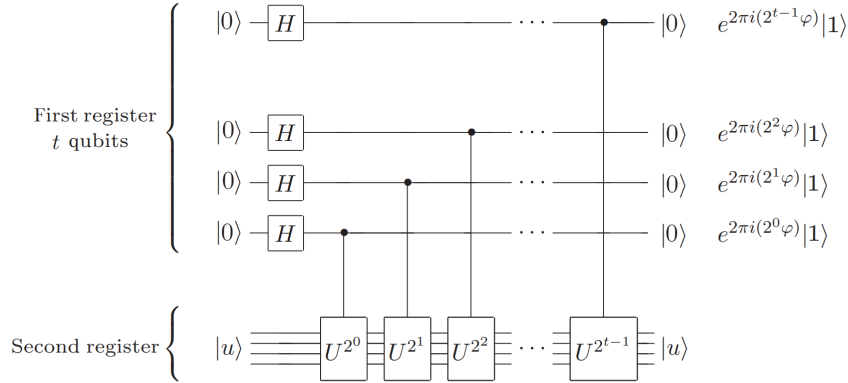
First register
$t$ qubits

$|0\rangle$ $H$ $\cdots$ $|0\rangle$ $e^{2\pi i(2^{t-1}\varphi)}|1\rangle$

$|0\rangle$ $H$ $\cdots$ $|0\rangle$ $e^{2\pi i(2^{2}\varphi)}|1\rangle$

$|0\rangle$ $H$ $\cdots$ $|0\rangle$ $e^{2\pi i(2^{1}\varphi)}|1\rangle$

$|0\rangle$ $H$ $\cdots$ $|0\rangle$ $e^{2\pi i(2^{0}\varphi)}|1\rangle$

Second register

$|u\rangle$ $U^{2^0}$ $U^{2^1}$ $U^{2^2}$ $\cdots$ $U^{2^{t-1}}$ $|u\rangle$